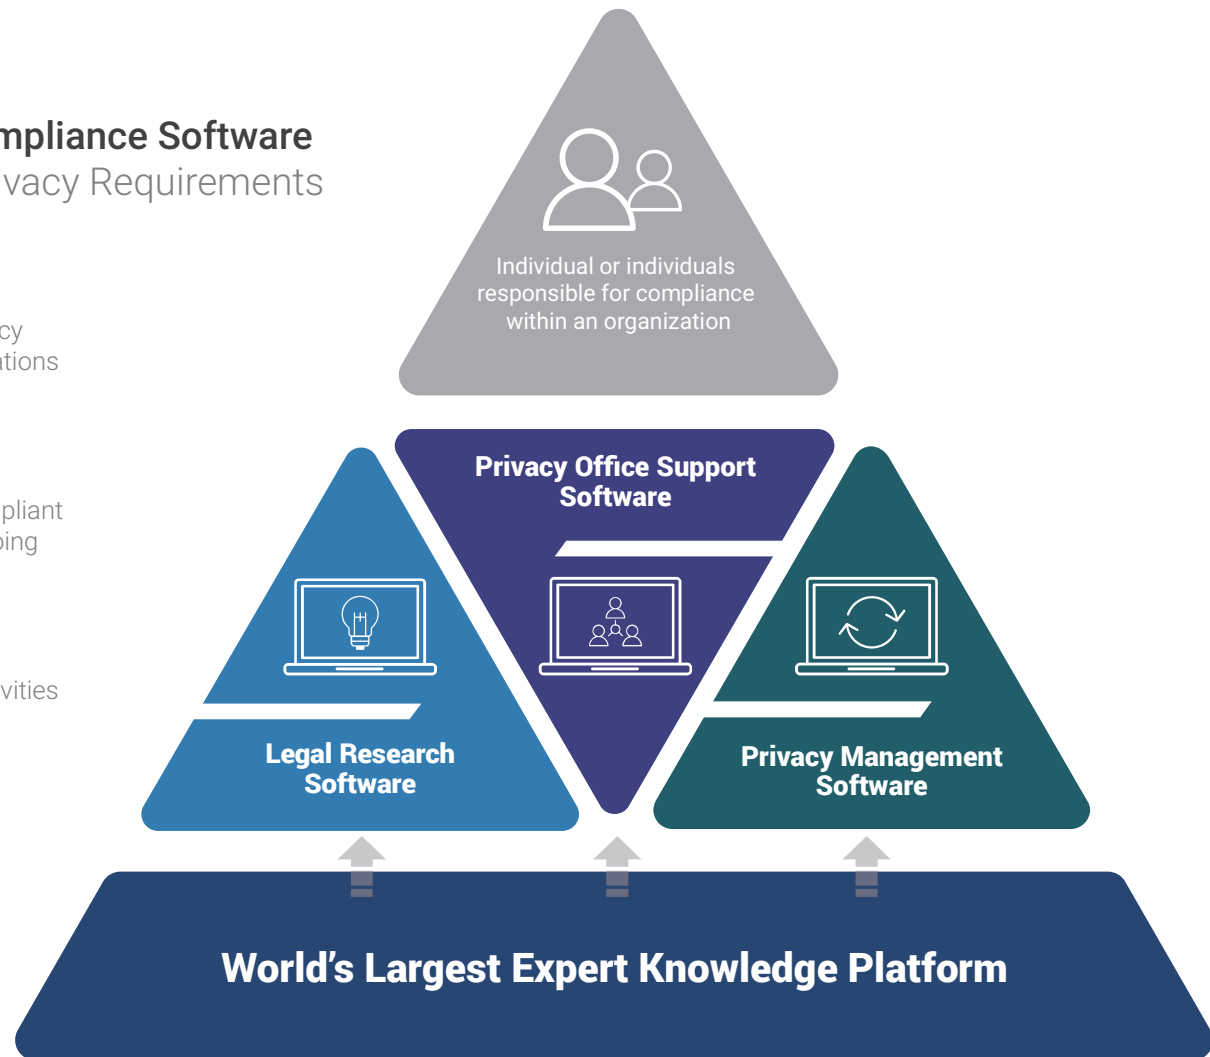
mpliance Software
vacy Requirements

cy
ations

pliant
ping

vities

Individual or individuals responsible for compliance within an organization

Privacy Office Support Software

Legal Research Software

Privacy Management Software

World’s Largest Expert Knowledge Platform